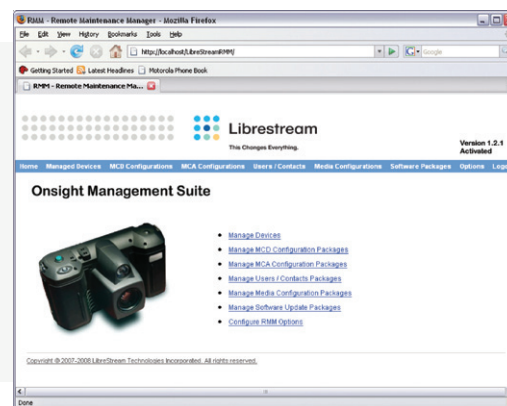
RMM - Remote Maintenance Manager - Mozilla Firefox

File Edit View History Bookmarks Tools Help

http://localhost/LibreStreamRMM/

Google

Getting Started Latest Headlines Motorola Phone Book

RMM - Remote Maintenance Ma...

Librestream

This Changes Everything.

Version 1.2.1
Activated

Home Managed Devices MCD Configurations MCA Configurations Users / Contacts Media Configurations Software Packages Options Logo

Onsight Management Suite

- Manage Devices
- Manage MCD Configuration Packages
- Manage MCA Configuration Packages
- Manage Users / Contacts Packages
- Manage Media Configuration Packages
- Manage Software Update Packages
- Configure RMM Options

Copyright © 2007-2008 LibreStream Technologies Incorporated. All rights reserved.

Done